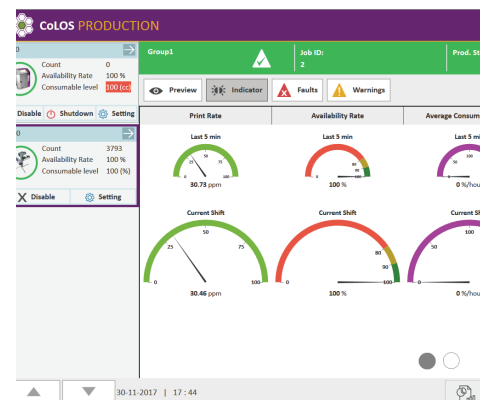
CoLOS PRODUCTION

0
Count 0
Availability Rate 100 %
Consumable level 100 (cc)
Disable Shutdown Setting

0
Count 3793
Availability Rate 100 %
Consumable level 100 (%)
Disable Setting

Group1
Job ID: 2
Prod. St

Preview Indicator Faults Warnings

Print Rate
Last 5 min
0 25 50 75 100
30.73 ppm

Availability Rate
Last 5 min
80 90 100
100 %

Average Consum
Last 5
0 %/hour

Current Shift
0 25 50 75 100
30.46 ppm

Current Shift
80 90 100
100 %

Current Shift
0
0 %/hour

30-11-2017 | 17 : 44